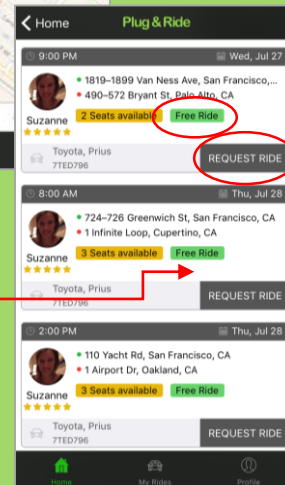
Home

Plug & Ride

9:00 PM

Wed, Jul 27

1819–1899 Van Ness Ave, San Francisco,

490–572 Bryant St, Palo Alto, CA

Suzanne

2 Seats available

Free Ride

Toyota, Prius

7TED796

REQUEST RIDE

8:00 AM

Thu, Jul 28

724–726 Greenwich St, San Francisco, CA

1 Infinite Loop, Cupertino, CA

Suzanne

3 Seats available

Free Ride

Toyota, Prius

7TED796

REQUEST RIDE

2:00 PM

Thu, Jul 28

110 Yacht Rd, San Francisco, CA

1 Airport Dr, Oakland, CA

Suzanne

3 Seats available

Free Ride

Toyota, Prius

7TED796

REQUEST RIDE

Home

My Rides

Profile